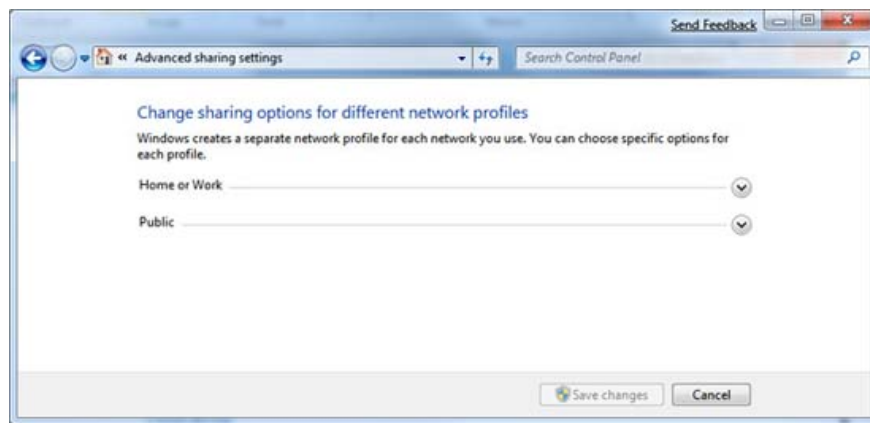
Send Feedback

« Advanced sharing settings

Search Control Panel

Change sharing options for different network profiles

Windows creates a separate network profile for each network you use. You can choose specific options for each profile.

Home or Work

Public

Save changes

Cancel